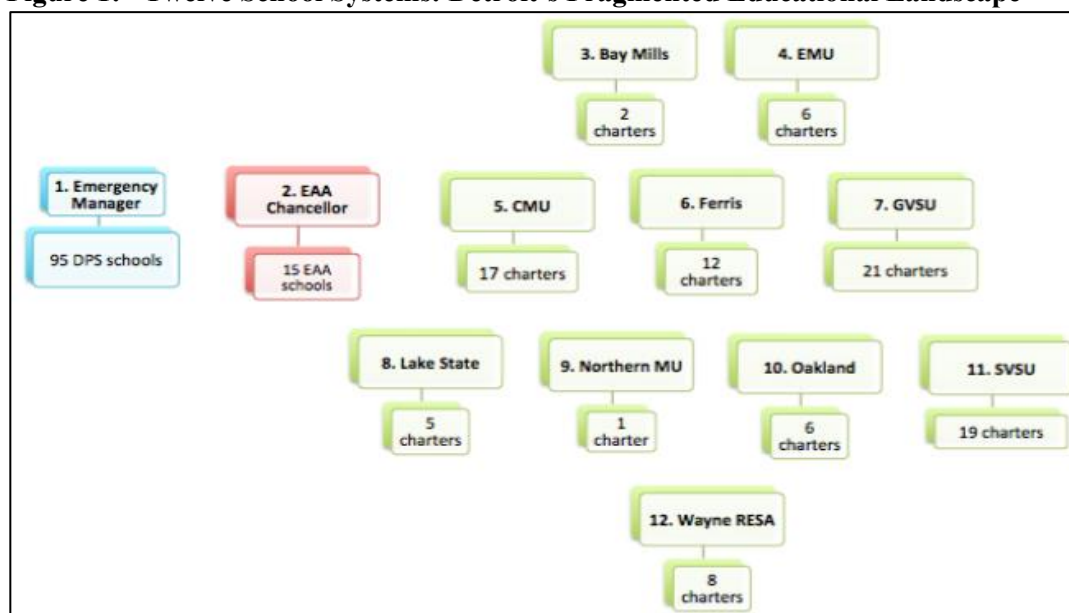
Figure 1: Twelve School Systems: Detroit's Fragmented Educational Landscape

3. Bay Mills

2 charters

4. EMU

6 charters

1. Emergency Manager

95 DPS schools

2. EAA Chancellor

15 EAA schools

5. CMU

17 charters

6. Ferris

12 charters

7. GVSU

21 charters

8. Lake State

5 charters

9. Northern MU

1 charter

10. Oakland

6 charters

11. SVSU

19 charters

12. Wayne RESA

8 charters